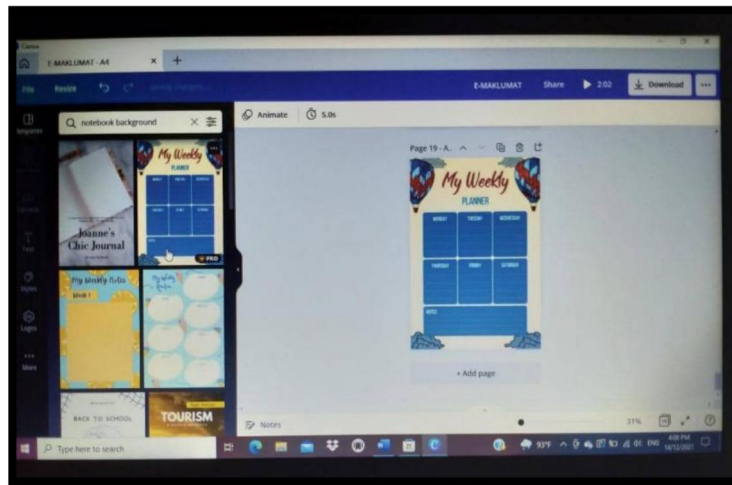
Canva

E-MAKLUMAT - A4

File Resize

E-MAKLUMAT Share 2:02 Download

notebook background

Animate 5.0s

Templates

Text

Styles

Logos

More

Joanne's Chic Journal

My Weekly PLANNER

PRO

My Weekly Notes

BACK TO SCHOOL

TOURISM

Page 19 - A.

My Weekly PLANNER

MONDAY TUESDAY WEDNESDAY

THURSDAY FRIDAY SATURDAY

NOTES

+ Add page

Notes

31%

Type here to search

93°F ENG 4:08 PM 14/12/2021